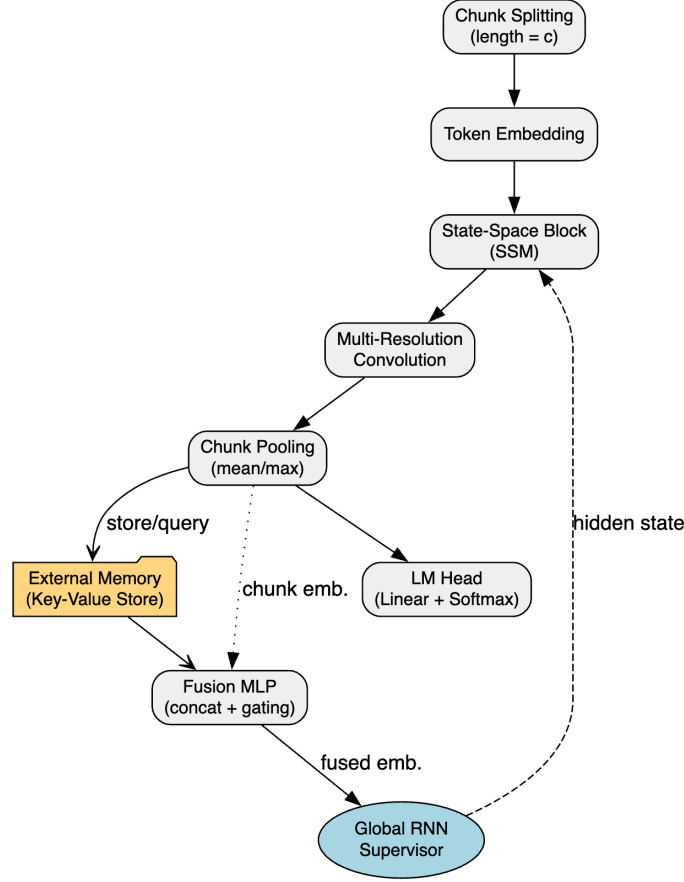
Chunk Splitting
(length = c)

Token Embedding

State-Space Block
(SSM)

Multi-Resolution
Convolution

Chunk Pooling
(mean/max)

store/query

External Memory
(Key-Value Store)

chunk emb.

LM Head
(Linear + Softmax)

hidden state

Fusion MLP
(concat + gating)

fused emb.

Global RNN
Supervisor